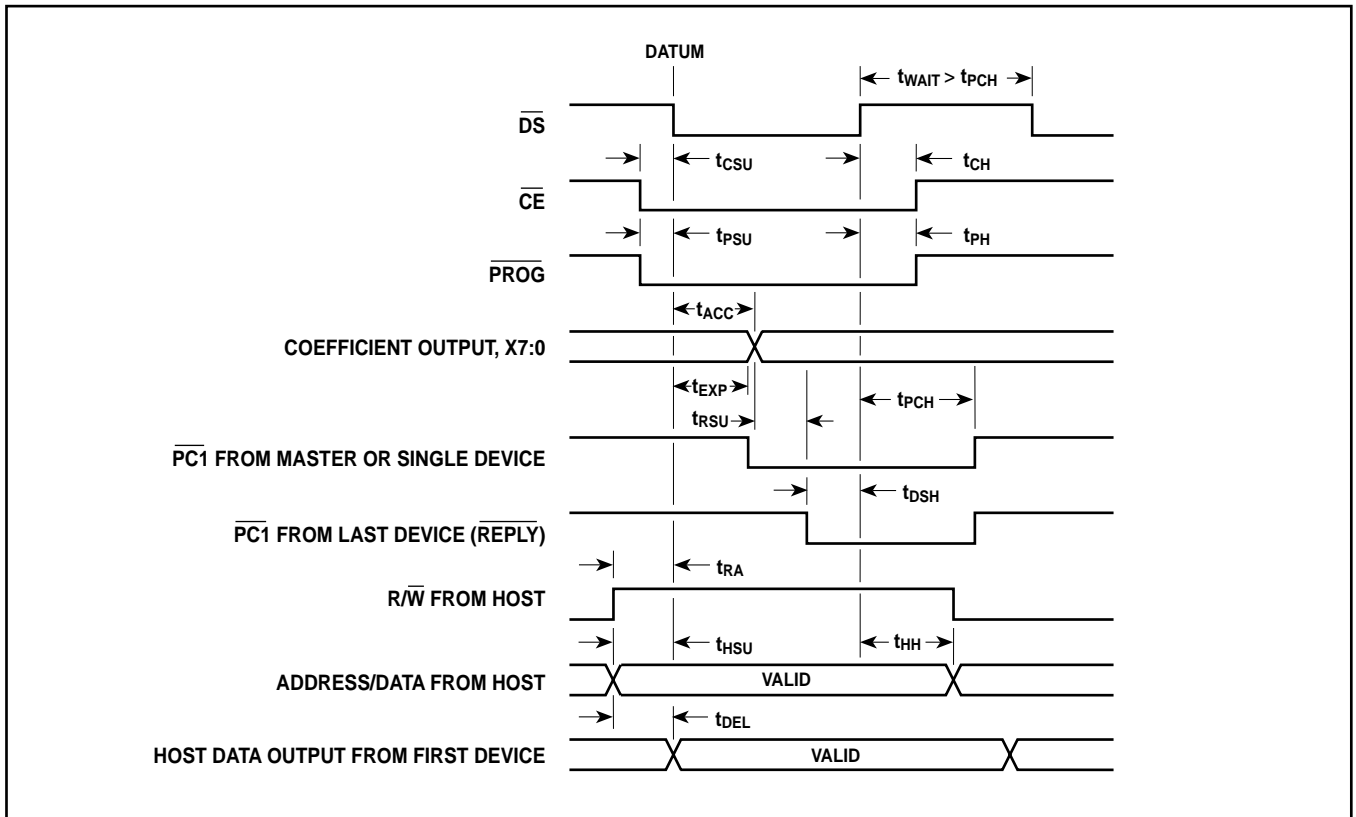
DATUM

$t_{WAIT} > t_{PCH}$

$\overline{DS}$

$t_{CSU}$

$t_{CH}$

$\overline{CE}$

$t_{PSU}$

$t_{PH}$

$\overline{PROG}$

$t_{ACC}$

COEFFICIENT OUTPUT, X7:0

$t_{EXP}$

$t_{RSU}$

$t_{PCH}$

$\overline{PC1}$ FROM MASTER OR SINGLE DEVICE

$t_{DSH}$

$\overline{PC1}$ FROM LAST DEVICE ($\overline{REPLY}$)

$t_{RA}$

R/$\overline{W}$ FROM HOST

$t_{HSU}$

$t_{HH}$

ADDRESS/DATA FROM HOST

VALID

$t_{DEL}$

HOST DATA OUTPUT FROM FIRST DEVICE

VALID